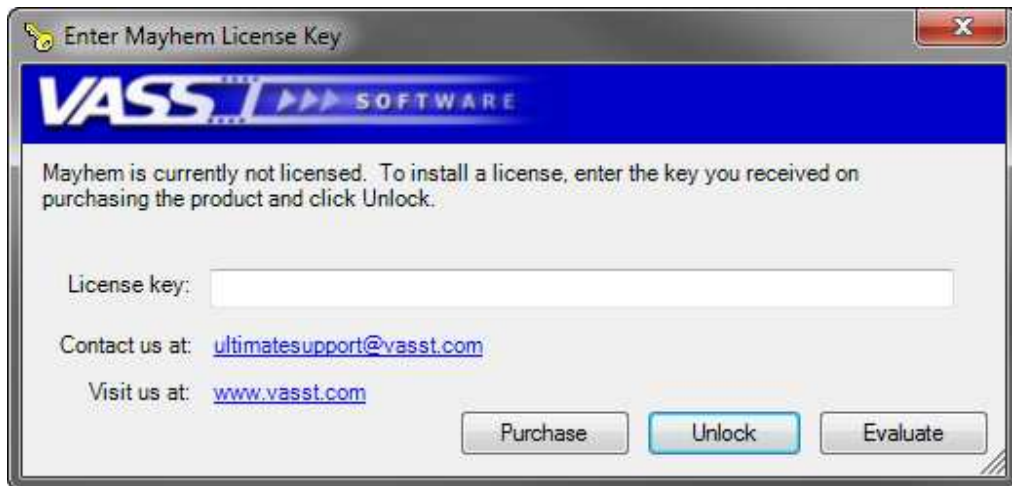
Enter Mayhem License Key

VASST SOFTWARE

Mayhem is currently not licensed. To install a license, enter the key you received on purchasing the product and click Unlock.

License key:

Contact us at: ultimatesupport@vasst.com

Visit us at: www.vasst.com

Purchase

Unlock

Evaluate